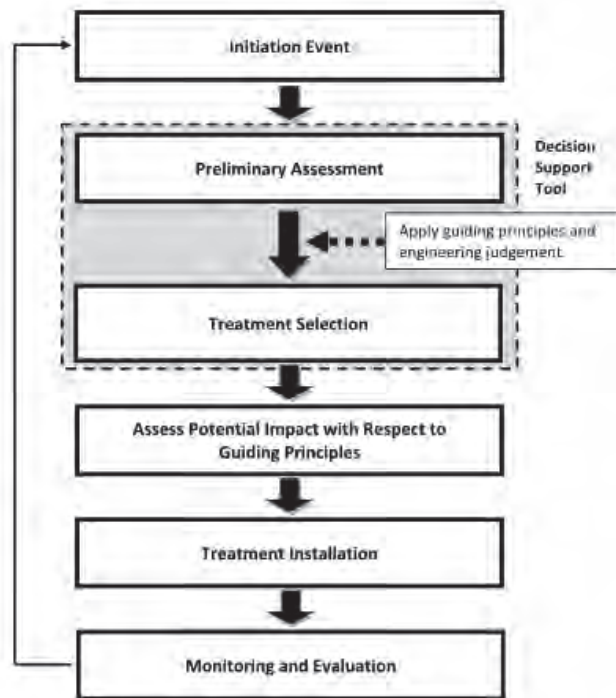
Initiation Event

Decision Support Tool

Preliminary Assessment

Apply guiding principles and engineering judgement

Treatment Selection

Assess Potential Impact with Respect to Guiding Principles

Treatment Installation

Monitoring and Evaluation